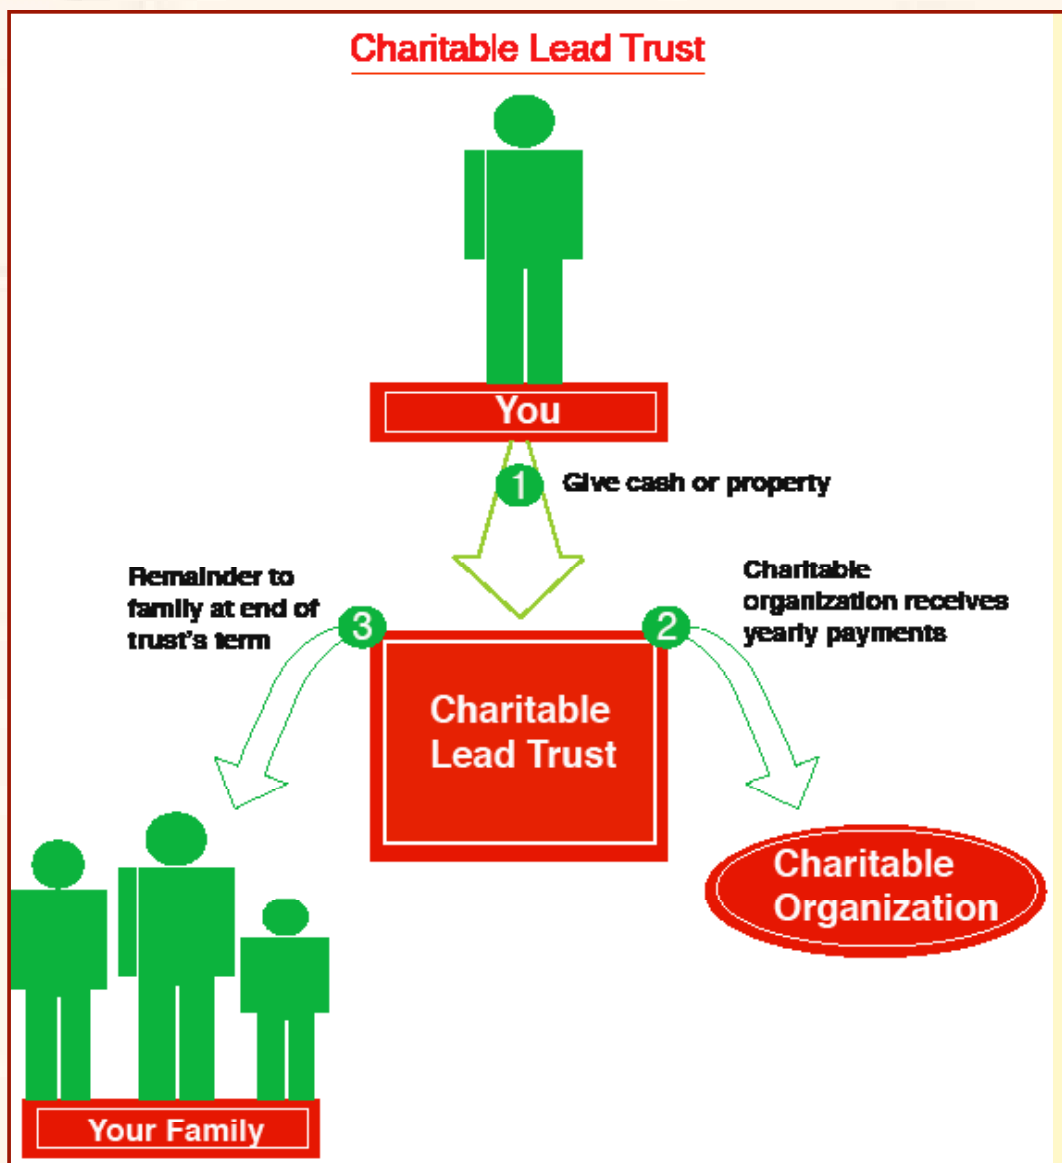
Charitable Lead Trust

You

1 Give cash or property

Remainder to family at end of trust's term

3

2

Charitable organization receives yearly payments

Charitable Lead Trust

Charitable Organization

Your Family